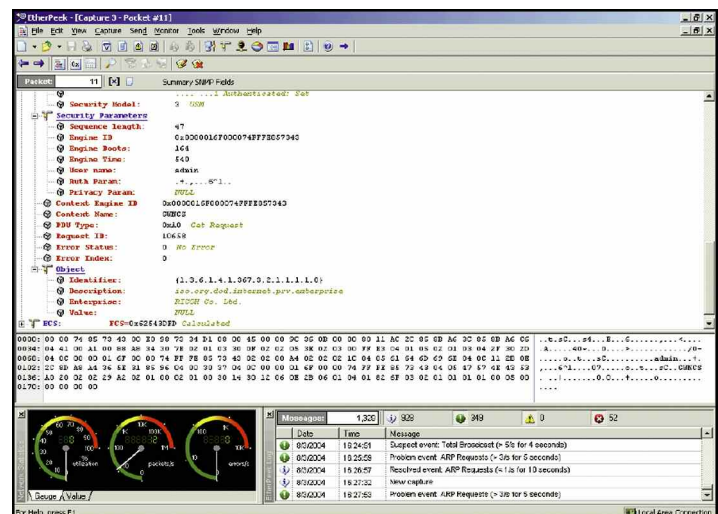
EtherPeek - [Capture 3 - Packet #11]

File Edit View Capture Send Monitor Tools Window Help

Packet: 11

Summary SNMP Fields

.... ...1 Authenticated: Set
Security Model: 3 USM
Security Parameters
Sequence length: 47
Engine ID 0x000001CF000074FFFE057343
Engine Boots: 164
Engine Time: 540
User name: admin
Auth Param: .*..,..&"1..
Privacy Param: NULL
Context Engine ID 0x000001CF000074FFFE057343
Context Name: CWNCS
PDU Type: 0xA0 Get Request
Request ID: 10658
Error Status: 0 No Error
Error Index: 0
Object
Identifier: {1.3.6.1.4.1.367.3.2.1.1.1.1.0}
Description: iso.org.dod.internet.prv.enterprise
Enterprise: RICOH Co. Ltd.
Value: NULL
FCS: FCS=0x62543DFD Calculated

0000: 00 00 74 05 73 43 00 E0 50 73 34 D1 08 00 45 00 00 9C 05 0D 00 00 80 11 AC 2C 05 6D AC 0C 05 6D AC 05
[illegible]

Gauge Value

utilization packets/s errors/s

Messages: 1,330 | 929 | 349 | 0 | 52

| | Date | Time | Message |
|---|---|---|---|
| | 8/3/2004 | 18:24:51 | Suspect event: Total Broadcast (> 5/s for 4 seconds) |
| | 8/3/2004 | 18:25:59 | Problem event: ARP Requests (> 3/s for 5 seconds) |
| | 8/3/2004 | 18:26:57 | Resolved event: ARP Requests (< 1/s for 10 seconds) |
| | 8/3/2004 | 18:27:32 | New capture |
| | 8/3/2004 | 18:27:53 | Problem event: ARP Requests (> 3/s for 5 seconds) |

For Help, press F1

Local Area Connection